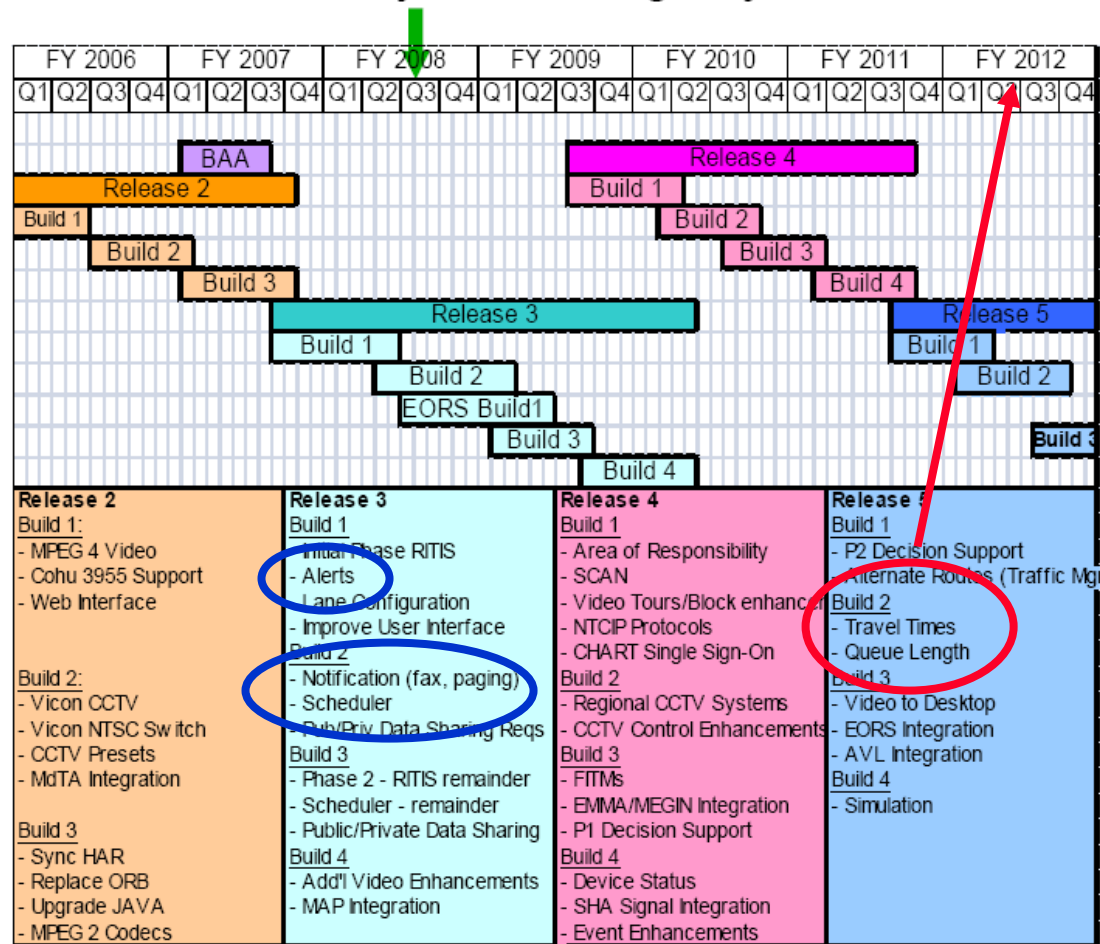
| FY 2006 | | | | FY 2007 | | | | FY 2008 | | | | FY 2009 | | | | FY 2010 | | | | FY 2011 | | | | FY 2012 | | | |
|---|---|---|---|---|---|---|---|---|---|---|---|---|---|---|---|---|---|---|---|---|---|---|---|---|---|---|---|
| Q1 | Q2 | Q3 | Q4 | Q1 | Q2 | Q3 | Q4 | Q1 | Q2 | Q3 | Q4 | Q1 | Q2 | Q3 | Q4 | Q1 | Q2 | Q3 | Q4 | Q1 | Q2 | Q3 | Q4 | Q1 | Q2 | Q3 | Q4 |

BAA
Release 2
Build 1
Build 2
Build 3
Release 3
Build 1
Build 2
EORS Build1
Build 3
Build 4
Release 4
Build 1
Build 2
Build 3
Build 4
Release 5
Build 1
Build 2
Build 3

| Release 2 | Release 3 | Release 4 | Release 5 |
|---|---|---|---|
| Build 1: - MPEG 4 Video - Cohu 3955 Support - Web Interface Build 2: - Vicon CCTV - Vicon NTSC Switch - CCTV Presets - MdTA Integration Build 3 - Sync HAR - Replace ORB - Upgrade JAVA - MPEG 2 Codecs | Build 1 - Initial Phase RITIS - Alerts - Lane Configuration - Improve User Interface Build 2 - Notification (fax, paging) - Scheduler - Pub/Priv Data Sharing Reqs Build 3 - Phase 2 - RITIS remainder - Scheduler - remainder - Public/Private Data Sharing Build 4 - Add'l Video Enhancements - MAP Integration | Build 1 - Area of Responsibility - SCAN - Video Tours/Block enhancen - NTCIP Protocols - CHART Single Sign-On Build 2 - Regional CCTV Systems - CCTV Control Enhancements Build 3 - FITMs - EMMA/MEGIN Integration - P1 Decision Support Build 4 - Device Status - SHA Signal Integration - Event Enhancements | Build 1 - P2 Decision Support - Alternate Routes (Traffic Mg Build 2 - Travel Times - Queue Length Build 3 - Video to Desktop - EORS Integration - AVL Integration Build 4 - Simulation |